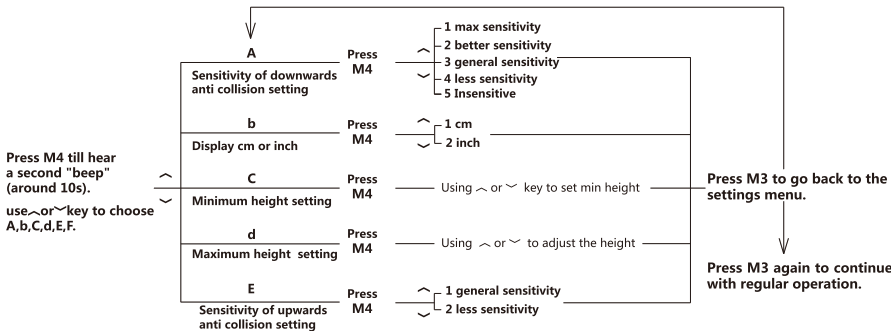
Press M4 till hear a second "beep" (around 10s).

use ︿ or ﹀ key to choose A,b,C,d,E,F.

A
Sensitivity of downwards anti collision setting
Press M4
1 max sensitivity
2 better sensitivity
3 general sensitivity
4 less sensitivity
5 Insensitive

b
Display cm or inch
Press M4
1 cm
2 inch

C
Minimum height setting
Press M4
Using ︿ or ﹀ key to set min height

d
Maximum height setting
Press M4
Using ︿ or ﹀ to adjust the height

E
Sensitivity of upwards anti collision setting
Press M4
1 general sensitivity
2 less sensitivity

Press M3 to go back to the settings menu.

Press M3 again to continue with regular operation.